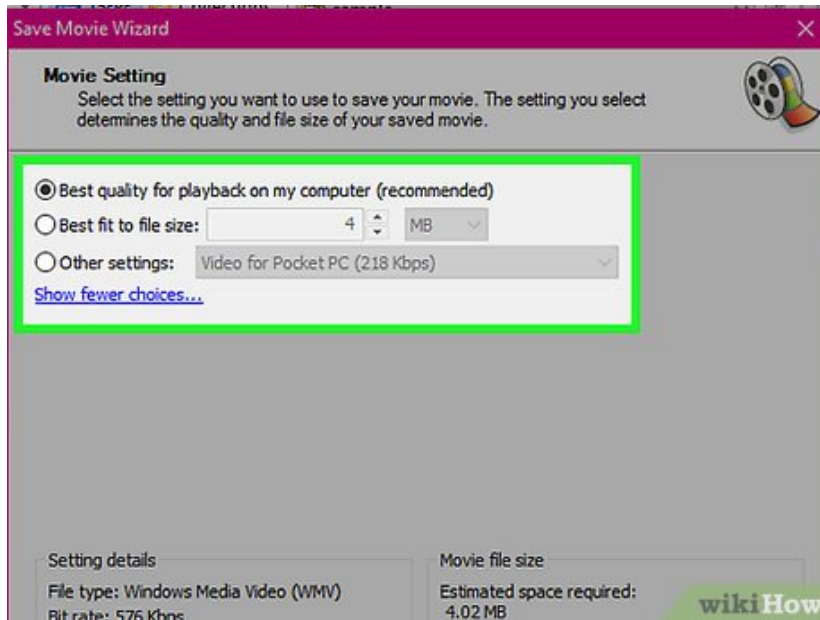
Save Movie Wizard

Movie Setting
Select the setting you want to use to save your movie. The setting you select determines the quality and file size of your saved movie.

Best quality for playback on my computer (recommended)
Best fit to file size: 4 MB
Other settings: Video for Pocket PC (218 Kbps)
Show fewer choices...

Setting details
File type: Windows Media Video (WMV)
Bit rate: 576 Kbps

Movie file size
Estimated space required:
4.02 MB

wikiHow